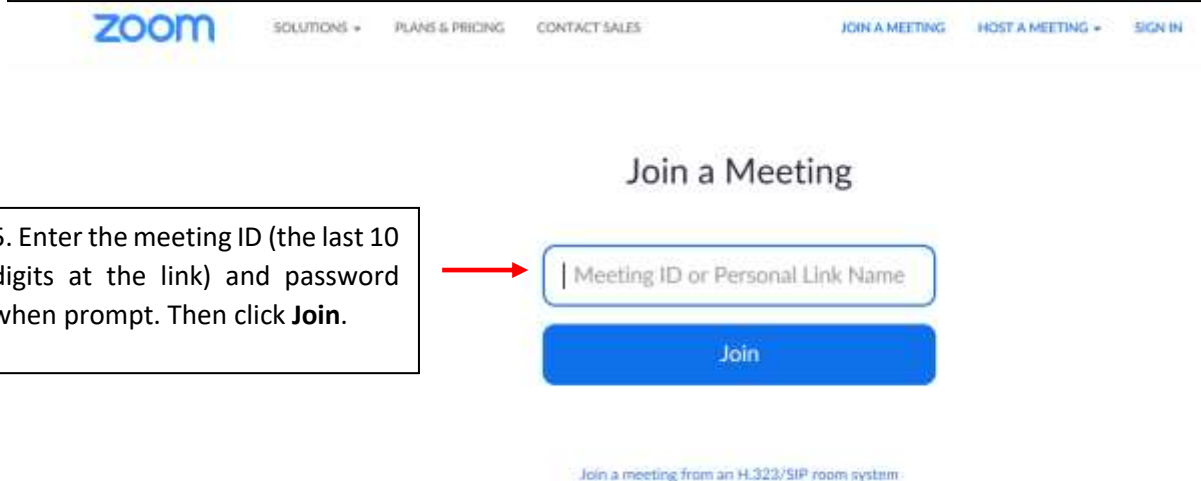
zoom SOLUTIONS ▾ PLANS & PRICING CONTACT SALES JOIN A MEETING HOST A MEETING ▾ SIGN IN

Join a Meeting

5. Enter the meeting ID (the last 10 digits at the link) and password when prompt. Then click **Join**.

Meeting ID or Personal Link Name

Join

Join a meeting from an H.323/SIP room system